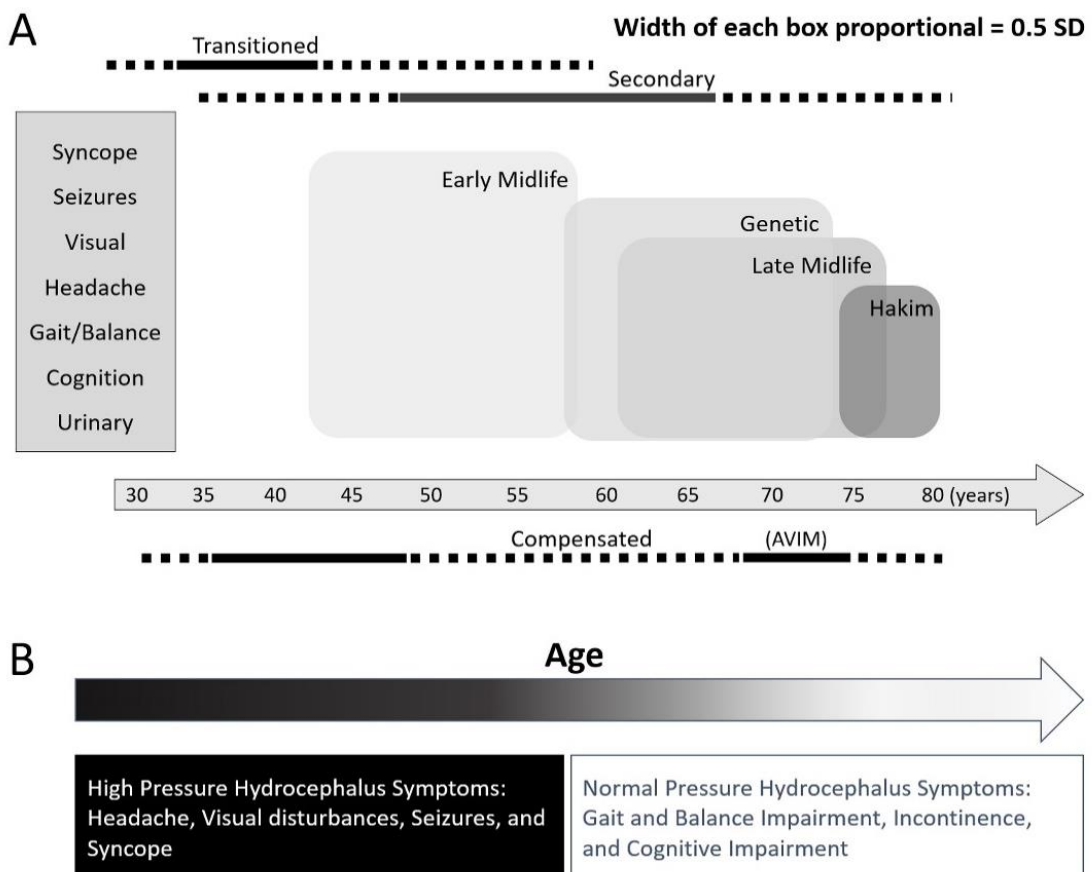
A

Width of each box proportional = 0.5 SD

Transitioned

Secondary

Syncope
Seizures
Visual
Headache
Gait/Balance
Cognition
Urinary

Early Midlife

Genetic

Late Midlife

Hakim

30 35 40 45 50 55 60 65 70 75 80 (years)

Compensated

(AVIM)

B

Age

High Pressure Hydrocephalus Symptoms: Headache, Visual disturbances, Seizures, and Syncope

Normal Pressure Hydrocephalus Symptoms: Gait and Balance Impairment, Incontinence, and Cognitive Impairment